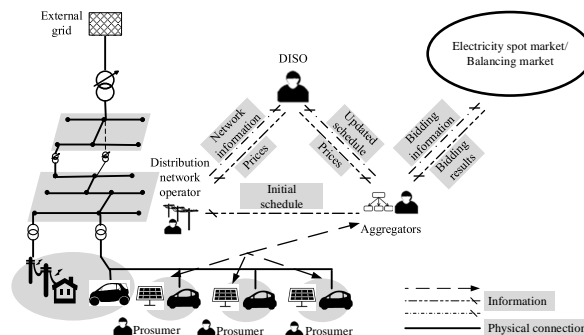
External grid

DISO

Electricity spot market/ Balancing market

Network information

Prices

Updated schedule

Prices

Bidding information

Bidding results

Distribution network operator

Initial schedule

Aggregators

Prosumer

Prosumer

Prosumer

Information

Physical connection